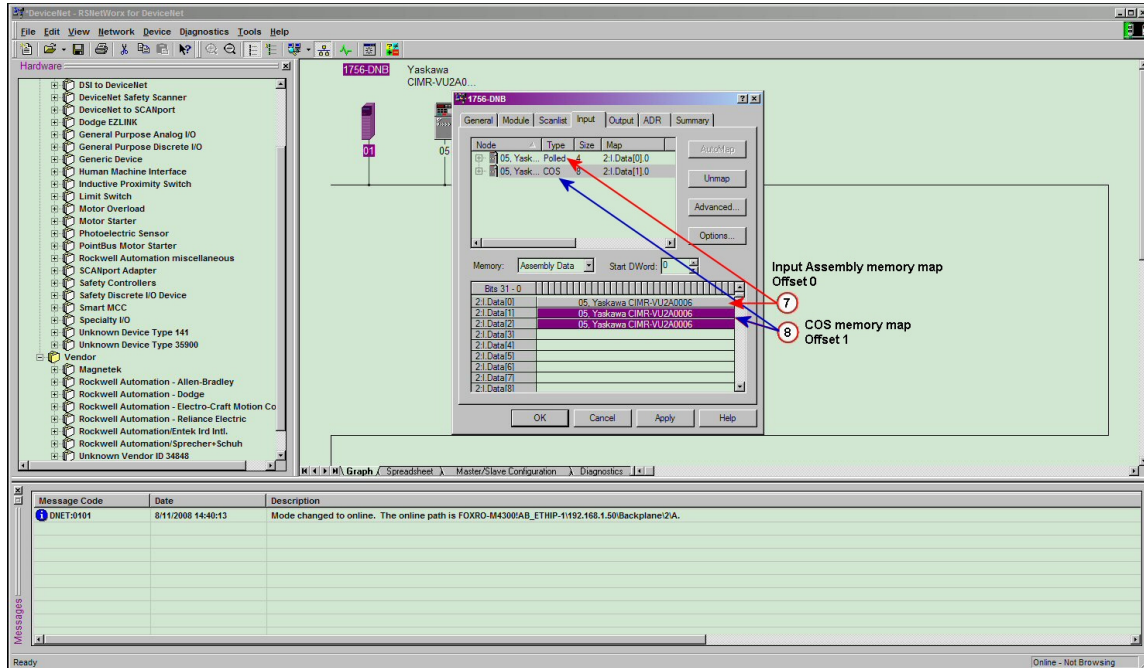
*DeviceNet - RSNetWorx for DeviceNet

File Edit View Network Device Diagnostics Tools Help

Hardware

DSI to DeviceNet
DeviceNet Safety Scanner
DeviceNet to SCANport
Dodge EZLINK
General Purpose Analog I/O
General Purpose Discrete I/O
Generic Device
Human Machine Interface
Inductive Proximity Switch
Limit Switch
Motor Overload
Motor Starter
Photoelectric Sensor
PointBus Motor Starter
Rockwell Automation miscellaneous
SCANport Adapter
Safety Controllers
Safety Discrete I/O Device
Smart MCC
Specialty I/O
Unknown Device Type 141
Unknown Device Type 35900
Vendor
Magnetek
Rockwell Automation - Allen-Bradley
Rockwell Automation - Dodge
Rockwell Automation - Electro-Craft Motion Co
Rockwell Automation - Reliance Electric
Rockwell Automation/Entek Ird Intl.
Rockwell Automation/Sprecher+Schuh
Unknown Vendor ID 34848

1756-DNB
Yaskawa CIMR-VU2A0...
01
05

1756-DNB

General | Module | Scanlist | Input | Output | ADR | Summary

| Node | Type | Size | Map |
|---|---|---|---|
| 05, Yask... | Polled | 4 | 2:I.Data[0].0 |
| 05, Yask... | COS | 8 | 2:I.Data[1].0 |

AutoMap
Unmap
Advanced...
Options...

Memory: Assembly Data   Start DWord: 0

| Bits 31 - 0 | |
|---|---|
| 2:I.Data[0] | 05, Yaskawa CIMR-VU2A0006 |
| 2:I.Data[1] | 05, Yaskawa CIMR-VU2A0006 |
| 2:I.Data[2] | 05, Yaskawa CIMR-VU2A0006 |
| 2:I.Data[3] | |
| 2:I.Data[4] | |
| 2:I.Data[5] | |
| 2:I.Data[6] | |
| 2:I.Data[7] | |
| 2:I.Data[8] | |

OK Cancel Apply Help

Input Assembly memory map
Offset 0
7
8
COS memory map
Offset 1

Graph / Spreadsheet / Master/Slave Configuration / Diagnostics

| Message Code | Date | Description |
|---|---|---|
| DNET:0101 | 8/11/2008 14:40:13 | Mode changed to online. The online path is FOXRO-M4300!AB_ETHIP-1\192.168.1.50\Backplane\2\A. |

Messages

Ready
Online - Not Browsing